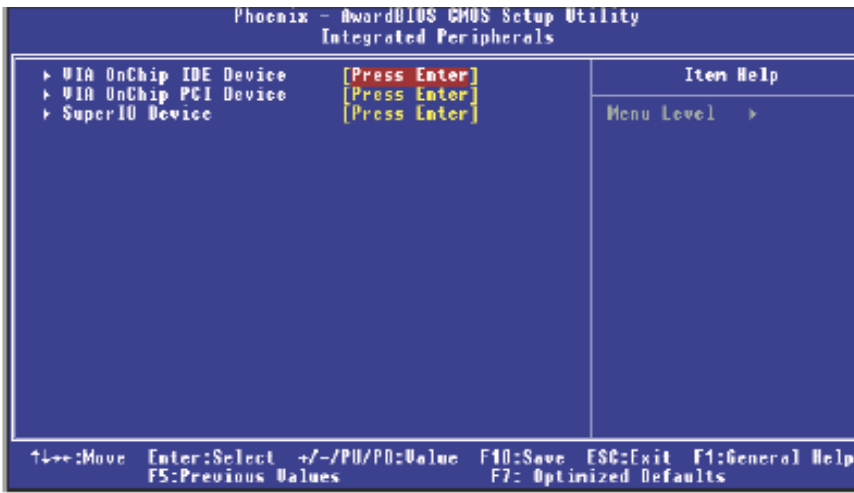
Phoenix - AwardBIOS CMOS Setup Utility
Integrated Peripherals

▸ VIA OnChip IDE Device [Press Enter]
▸ VIA OnChip PCI Device [Press Enter]
▸ SuperIO Device [Press Enter]

Item Help

Menu Level ▸

↑↓→←:Move Enter:Select +/-/PU/PD:Value F10:Save ESC:Exit F1:General Help
F5:Previous Values F7: Optimized Defaults